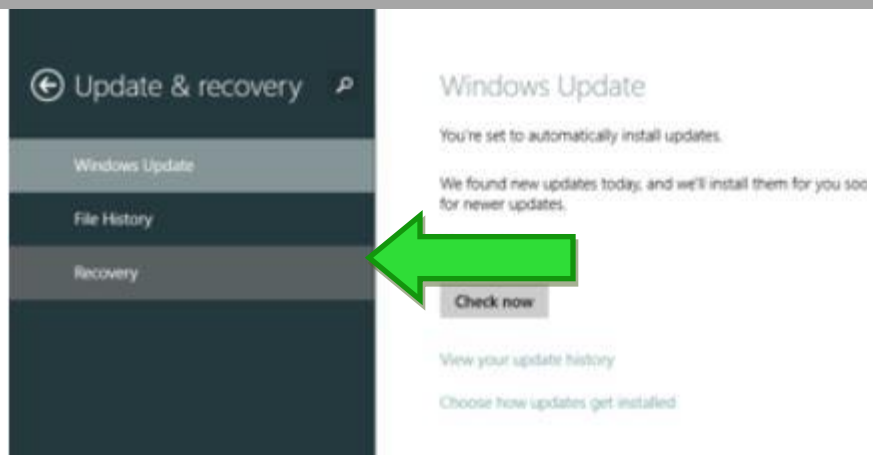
Update & recovery

Windows Update

File History

Recovery

Windows Update

You're set to automatically install updates.

We found new updates today, and we'll install them for you soo for newer updates.

Check now

View your update history

Choose how updates get installed